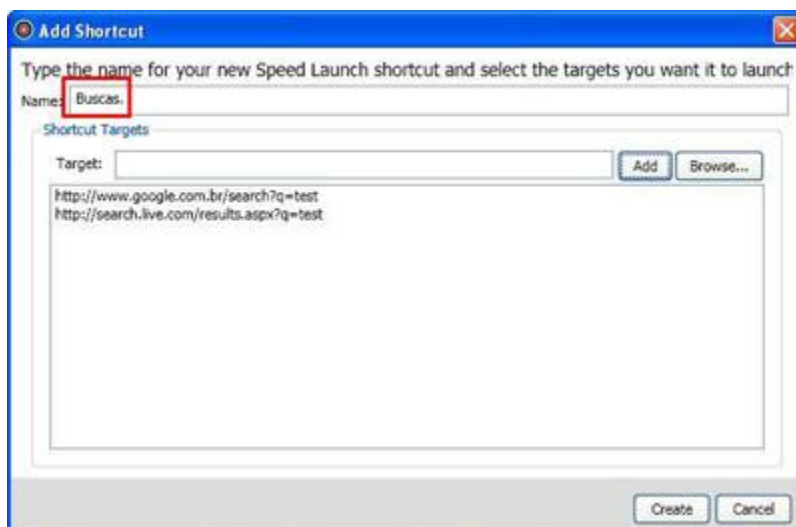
Add Shortcut

Type the name for your new Speed Launch shortcut and select the targets you want it to launch

Name: Buscas.

Shortcut Targets

Target:

Add

Browse...

http://www.google.com.br/search?q=test
http://search.live.com/results.aspx?q=test

Create

Cancel